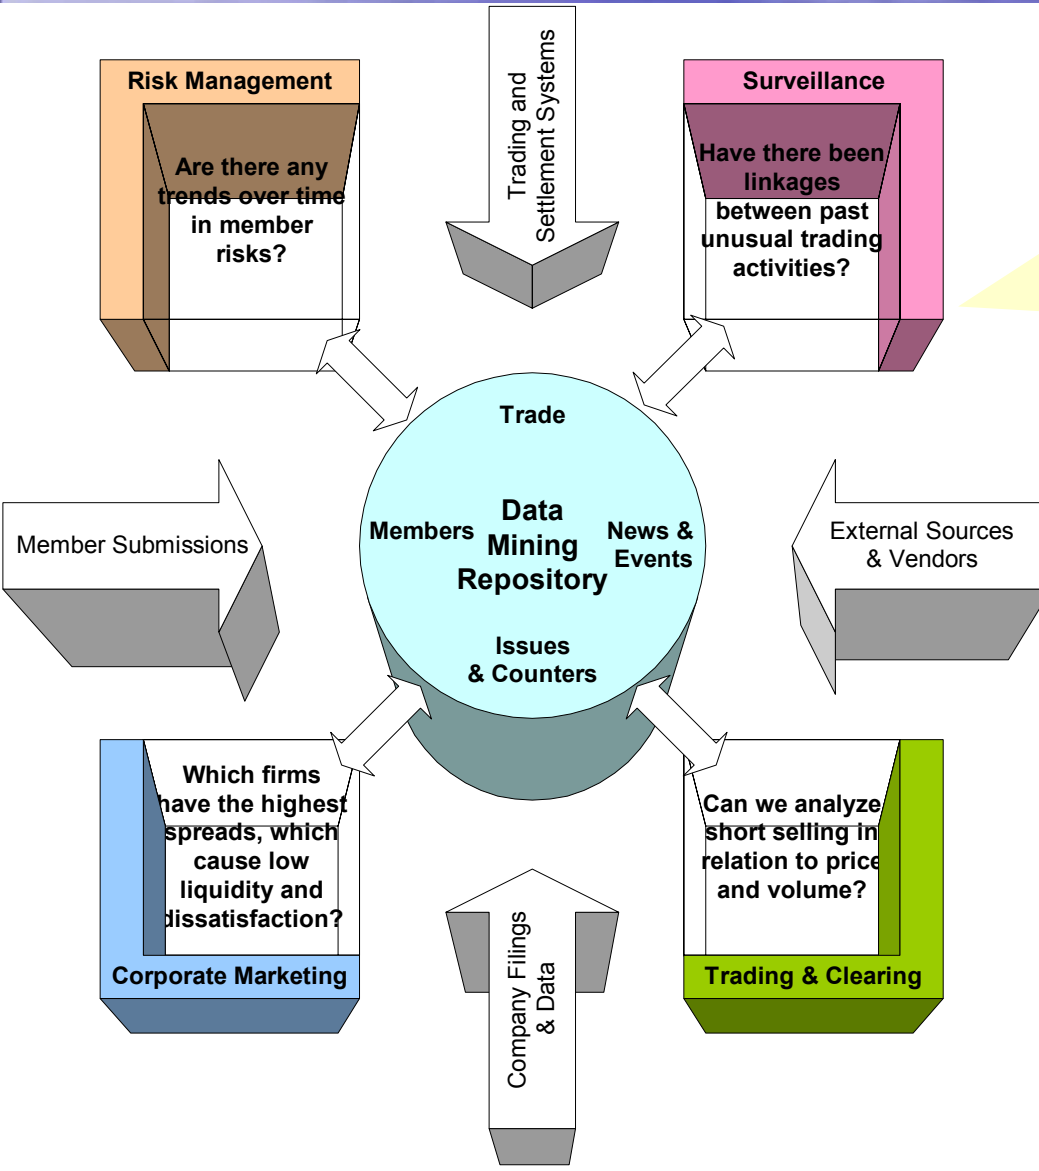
Risk Management

Are there any trends over time in member risks?

Trading and Settlement Systems

Surveillance

Have there been linkages between past unusual trading activities?

Trade

Members

Data Mining Repository

News & Events

Issues & Counters

Member Submissions

External Sources & Vendors

Which firms have the highest spreads, which cause low liquidity and dissatisfaction?

Corporate Marketing

Company Filings & Data

Can we analyze short selling in relation to price and volume?

Trading & Clearing